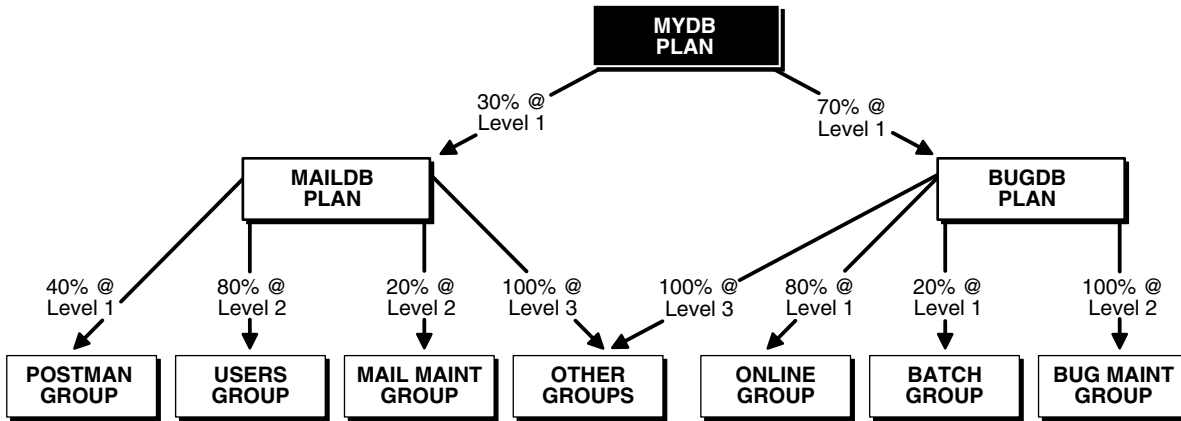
MYDB PLAN

30% @ Level 1

70% @ Level 1

MAILDB PLAN

BUGDB PLAN

40% @ Level 1

80% @ Level 2

20% @ Level 2

100% @ Level 3

100% @ Level 3

80% @ Level 1

20% @ Level 1

100% @ Level 2

POSTMAN GROUP

USERS GROUP

MAIL MAINT GROUP

OTHER GROUPS

ONLINE GROUP

BATCH GROUP

BUG MAINT GROUP